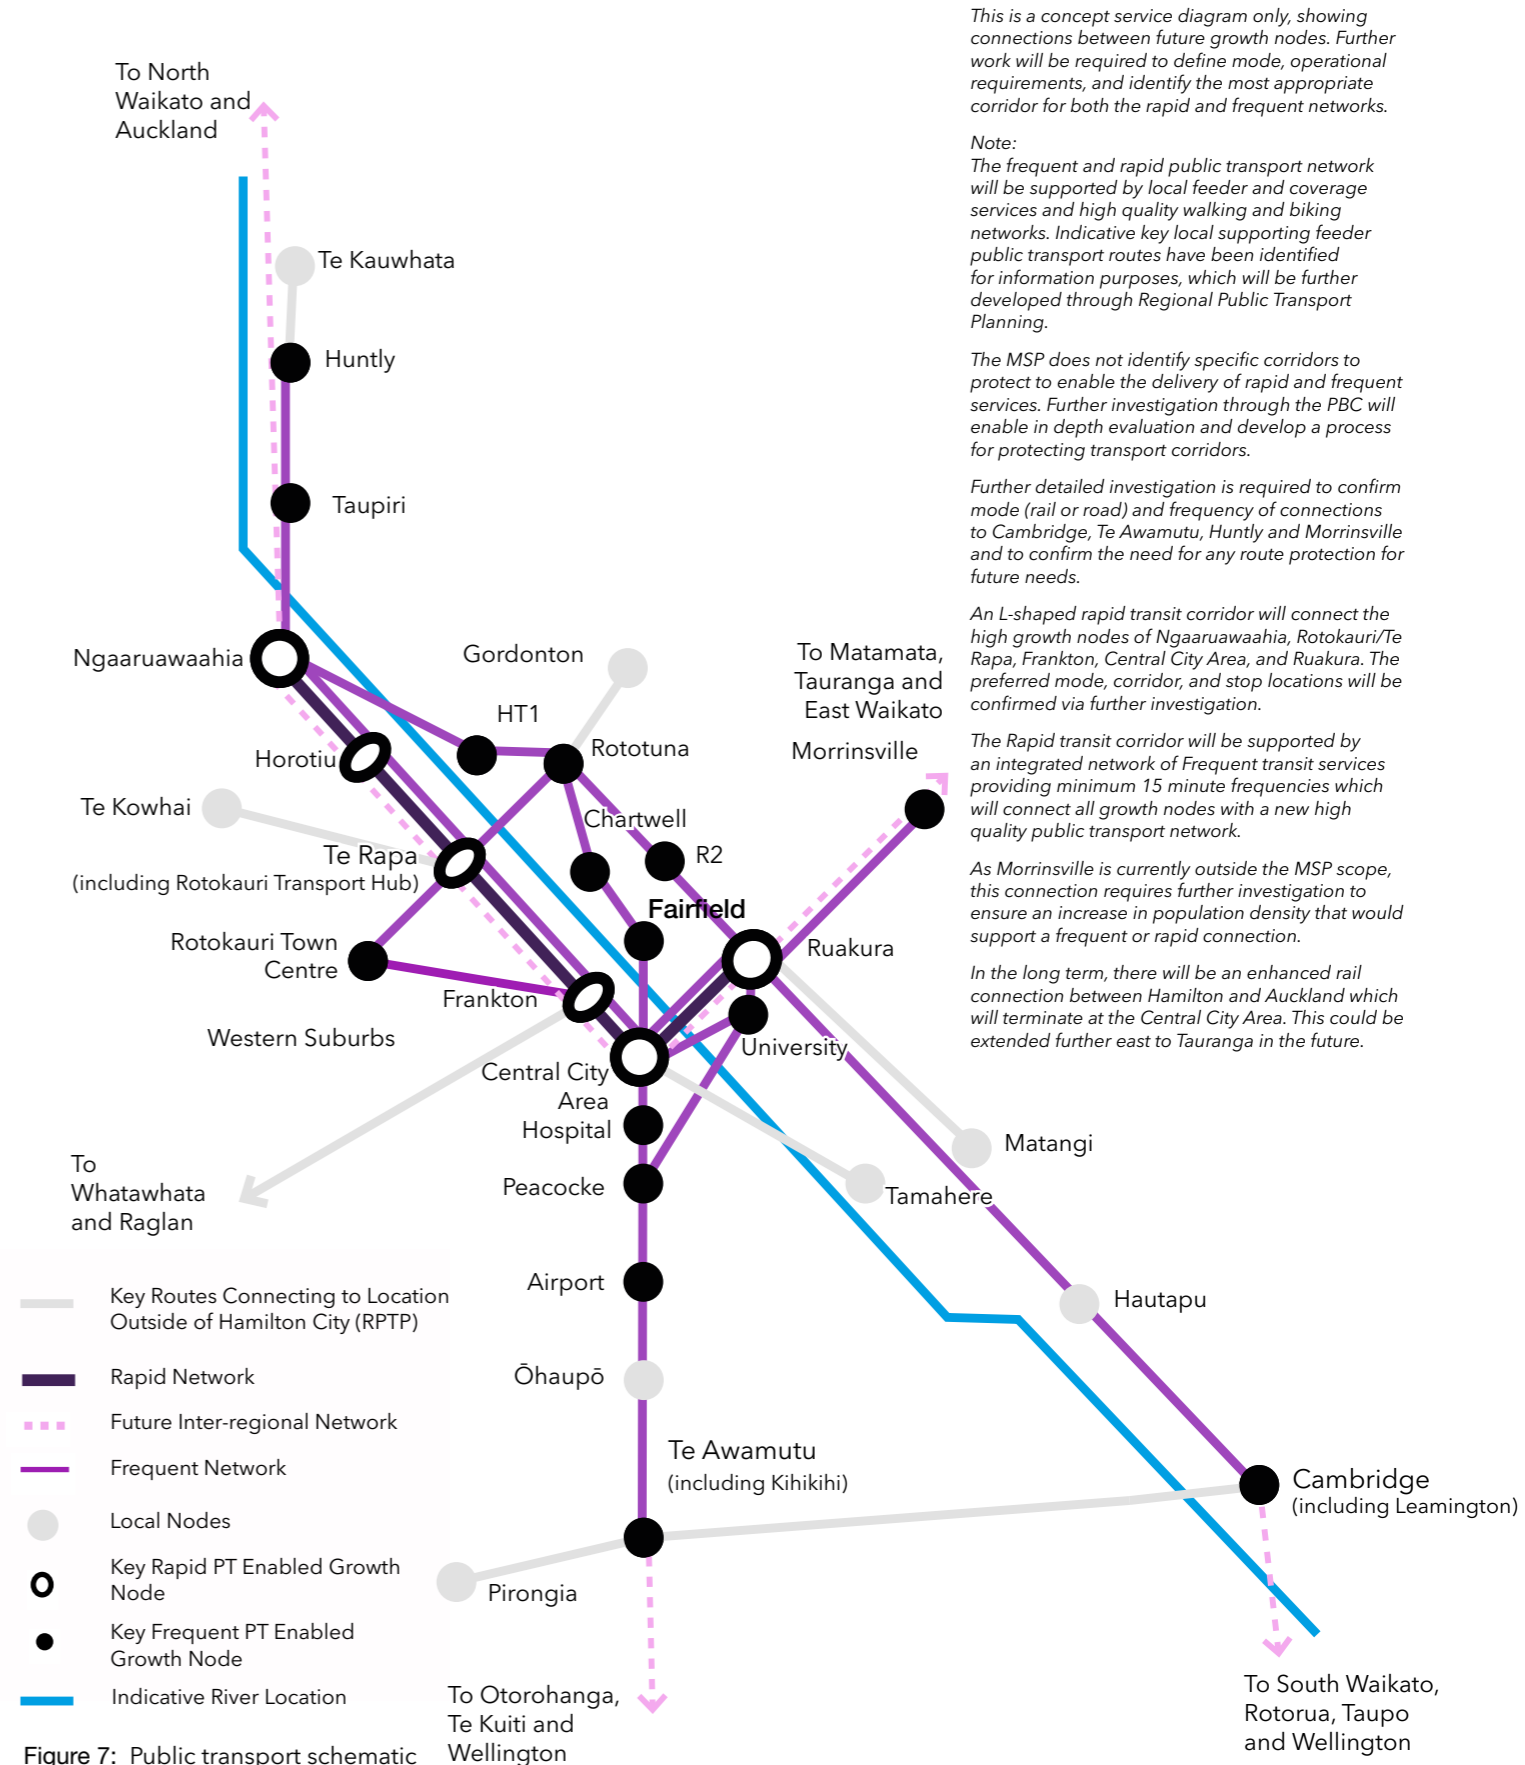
To North Waikato and Auckland

This is a concept service diagram only, showing connections between future growth nodes. Further work will be required to define mode, operational requirements, and identify the most appropriate corridor for both the rapid and frequent networks.

Note:
The frequent and rapid public transport network will be supported by local feeder and coverage services and high quality walking and biking networks. Indicative key local supporting feeder public transport routes have been identified for information purposes, which will be further developed through Regional Public Transport Planning.

The MSP does not identify specific corridors to protect to enable the delivery of rapid and frequent services. Further investigation through the PBC will enable in depth evaluation and develop a process for protecting transport corridors.

Further detailed investigation is required to confirm mode (rail or road) and frequency of connections to Cambridge, Te Awamutu, Huntly and Morrinsville and to confirm the need for any route protection for future needs.

An L-shaped rapid transit corridor will connect the high growth nodes of Ngaaruawaahia, Rotokauri/Te Rapa, Frankton, Central City Area, and Ruakura. The preferred mode, corridor, and stop locations will be confirmed via further investigation.

The Rapid transit corridor will be supported by an integrated network of Frequent transit services providing minimum 15 minute frequencies which will connect all growth nodes with a new high quality public transport network.

As Morrinsville is currently outside the MSP scope, this connection requires further investigation to ensure an increase in population density that would support a frequent or rapid connection.

In the long term, there will be an enhanced rail connection between Hamilton and Auckland which will terminate at the Central City Area. This could be extended further east to Tauranga in the future.

Te Kauwhata
Huntly
Taupiri
Ngaaruawaahia
Gordonton
HT1
Rototuna
To Matamata, Tauranga and East Waikato
Morrinsville
Horotiu
Te Kowhai
Chartwell
R2
Te Rapa
(including Rotokauri Transport Hub)
Fairfield
Rotokauri Town Centre
Ruakura
Frankton
Western Suburbs
University
Central City Area
Hospital
To Whatawhata and Raglan
Peacocke
Matangi
Tamahere
Airport
Hautapu
Ōhaupō
Te Awamutu
(including Kihikihi)
Cambridge
(including Leamington)
Pirongia
To Otorohanga, Te Kuiti and Wellington
To South Waikato, Rotorua, Taupo and Wellington

Key Routes Connecting to Location Outside of Hamilton City (RPTP)
Rapid Network
Future Inter-regional Network
Frequent Network
Local Nodes
Key Rapid PT Enabled Growth Node
Key Frequent PT Enabled Growth Node
Indicative River Location

Figure 7: Public transport schematic